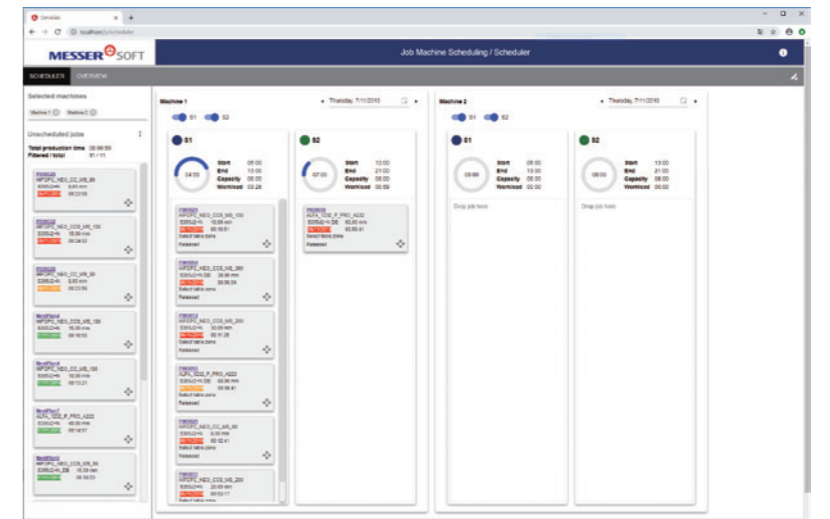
OmniFab

localhost/scheduler

MESSER SOFT

Job Machine Scheduling / Scheduler

SCHEDULER OVERVIEW

Selected machines

Machine 1 Machine 2

Unscheduled jobs

Total production time 08:06:59
Filtered / total 01 / 11

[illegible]
MPOPC_NEO_CC_MS_90
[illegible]
00:23:59

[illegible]
MPOPC_NEO_CCS_MS_130
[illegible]
00:24:52

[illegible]
MPOPC_NEO_CC_MS_90
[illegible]
00:23:59

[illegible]
MPOPC_NEO_CCS_MS_130
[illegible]
00:16:55

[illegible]
MPOPC_NEO_CC_MS_130
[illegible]
00:13:21

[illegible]
ALFA_1202_P_PRO_A222
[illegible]
00:14:57

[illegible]
MPOPC_NEO_CCS_MS_90
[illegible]
00:10:03

Machine 1

Thursday, 7/11/2019

S1 S2

S1

04:33

Start 05:00
End 13:00
Capacity 08:00
Workload 03:26

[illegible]
MPOPC_NEO_CCS_MS_130
00:50:51
Select table zone
Released

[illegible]
MPOPC_NEO_CCS_MS_390
00:56:09
Select table zone
Released

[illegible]
MPOPC_NEO_CCS_MS_200
00:11:26
Select table zone
Released

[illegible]
ALFA_1202_P_PRO_A222
00:56:41
Select table zone
Released

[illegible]
MPOPC_NEO_CC_MS_90
00:12:41
Select table zone
Released

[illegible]
MPOPC_NEO_CCS_MS_200
00:53:17
Select table zone

S2

07:00

Start 13:00
End 21:00
Capacity 08:00
Workload 00:59

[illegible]
ALFA_1202_P_PRO_A222
00:58:41
Select table zone
Released

Machine 2

Thursday, 7/11/2019

S1 S2

S1

08:00

Start 05:00
End 13:00
Capacity 08:00
Workload 00:00

Drop job here

S2

08:00

Start 13:00
End 21:00
Capacity 08:00
Workload 00:00

Drop job here